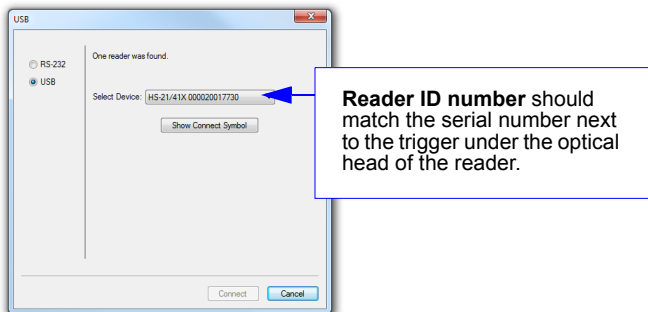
USB

RS-232
USB

One reader was found.

Select Device: HS-21/41X 000020017730

Show Connect Symbol

Connect Cancel

**Reader ID number** should match the serial number next to the trigger under the optical head of the reader.